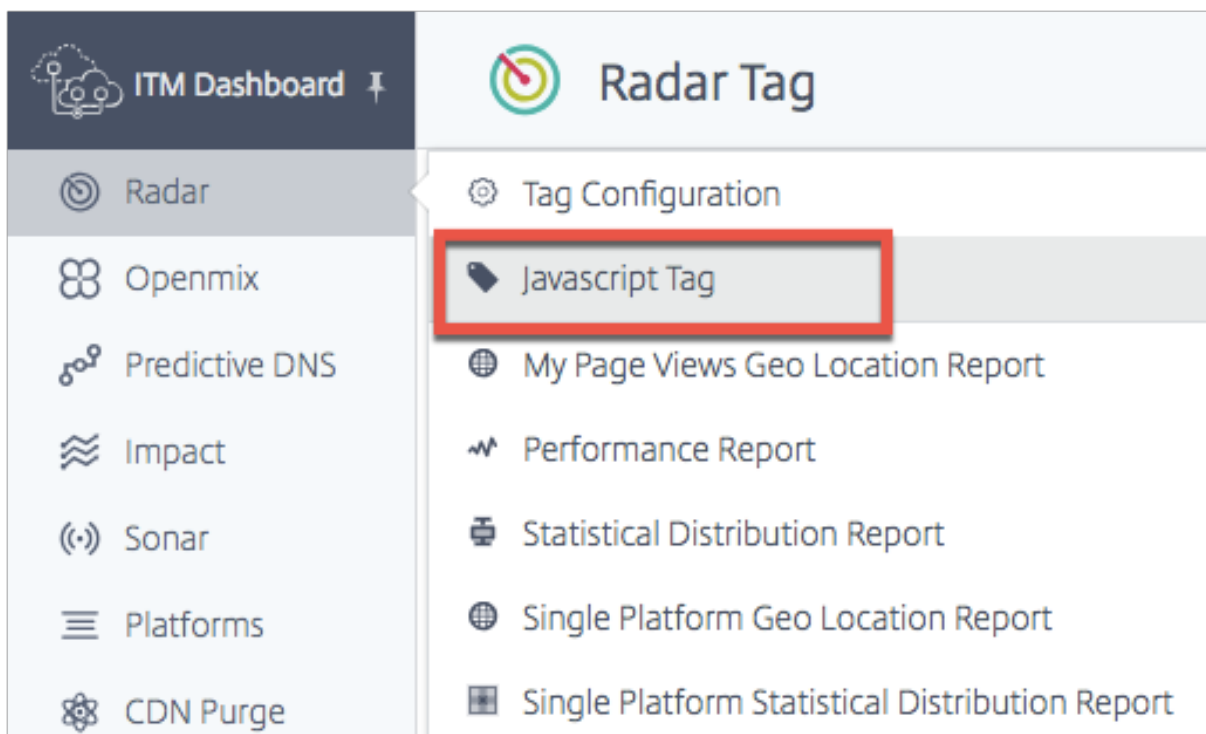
ITM Dashboard

Radar Tag

Radar

Openmix

Predictive DNS

Impact

Sonar

Platforms

CDN Purge

Tag Configuration

Javascript Tag

My Page Views Geo Location Report

Performance Report

Statistical Distribution Report

Single Platform Geo Location Report

Single Platform Statistical Distribution Report